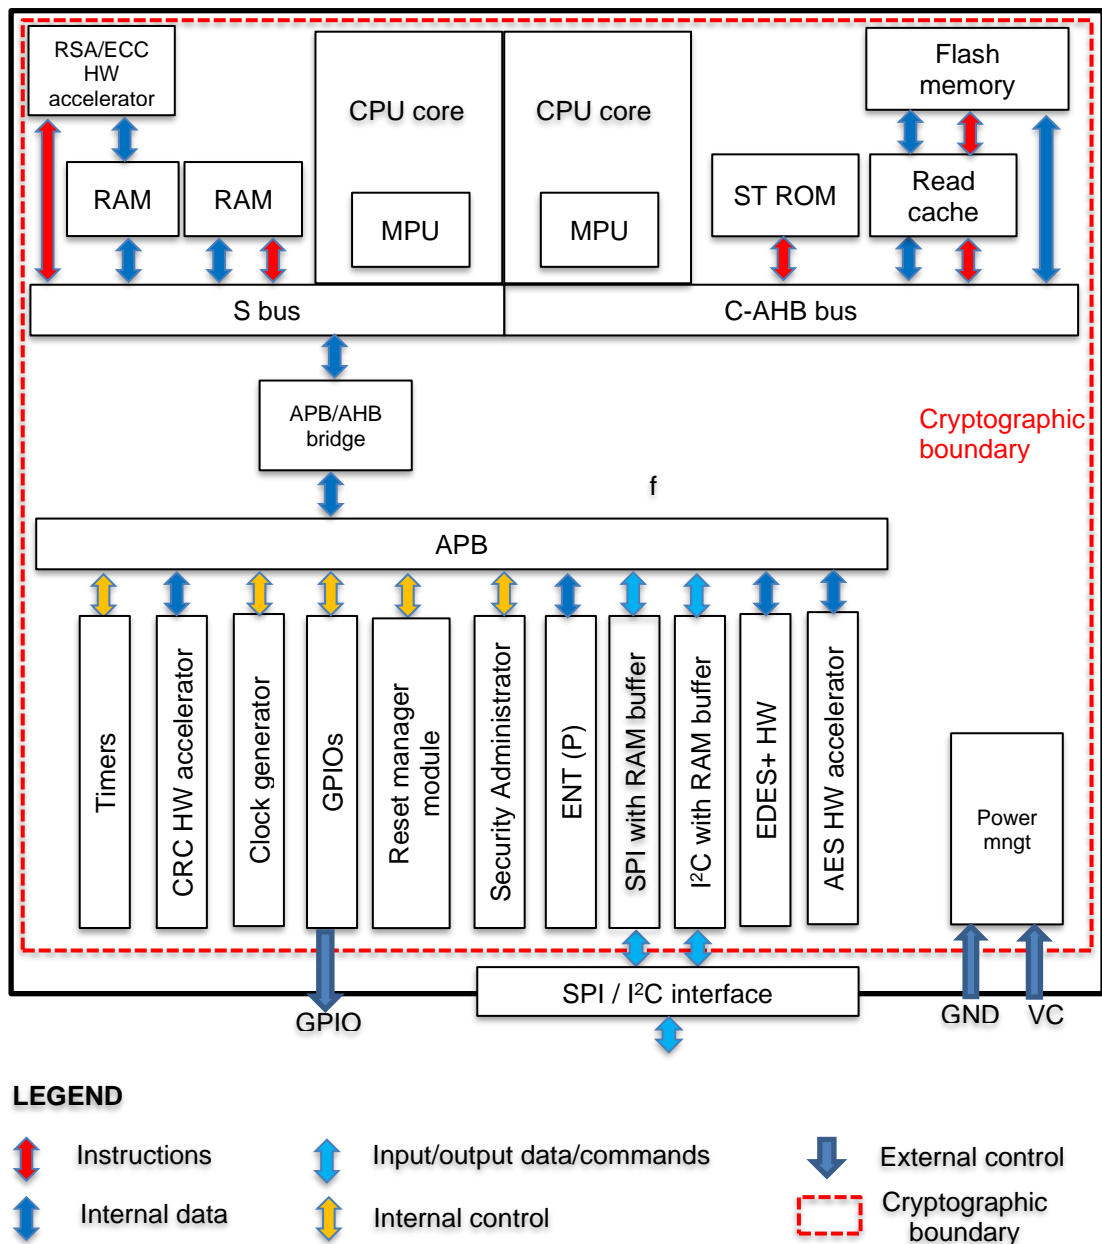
RSA/ECC HW accelerator

RAM

RAM

CPU core

MPU

CPU core

MPU

ST ROM

Flash memory

Read cache

S bus

C-AHB bus

APB/AHB bridge

Cryptographic boundary

f

APB

Timers

CRC HW accelerator

Clock generator

GPIOs

Reset manager module

Security Administrator

ENT (P)

SPI with RAM buffer

I²C with RAM buffer

EDES+ HW

AES HW accelerator

Power mngt

GPIO

SPI / I²C interface

GND

VC

LEGEND

Instructions

Internal data

Input/output data/commands

Internal control

External control

Cryptographic boundary